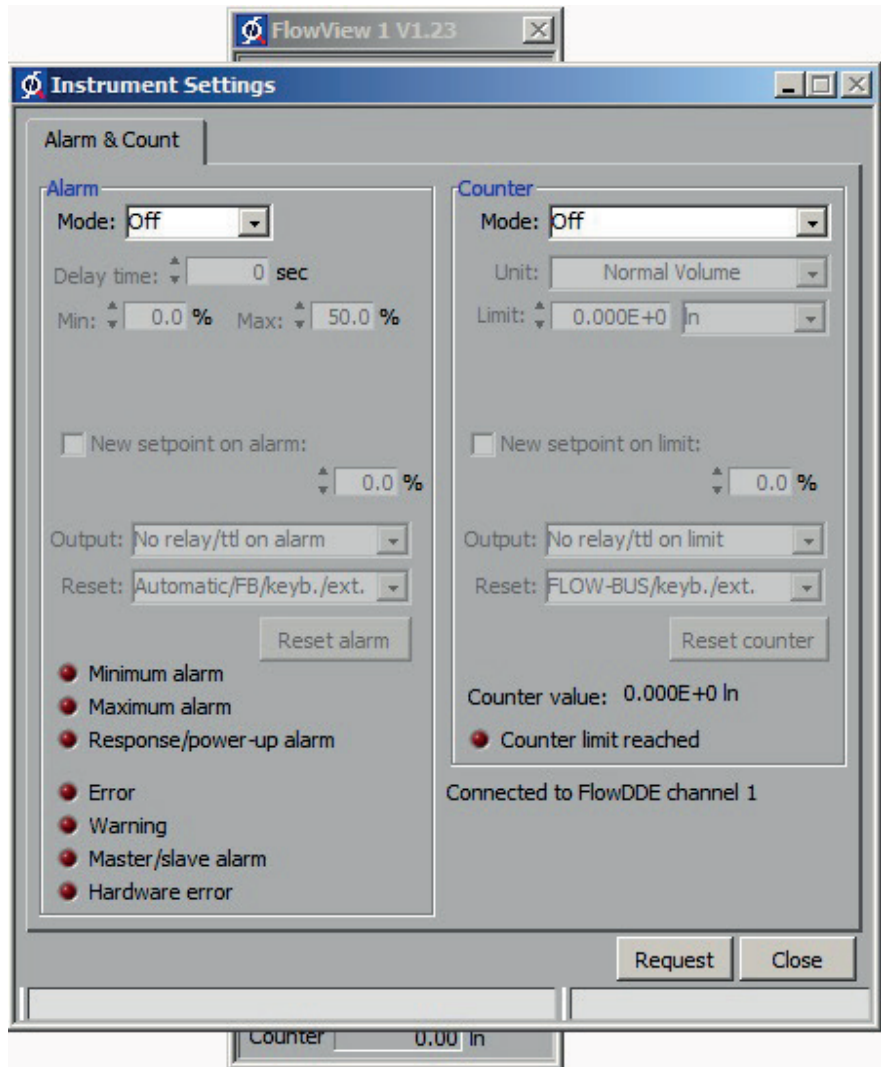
FlowView 1 V1.23

Instrument Settings

Alarm & Count

Alarm
Mode: Off
Delay time: 0 sec
Min: 0.0 % Max: 50.0 %
New setpoint on alarm:
0.0 %
Output: No relay/ttl on alarm
Reset: Automatic/FB/keyb./ext.
Reset alarm
Minimum alarm
Maximum alarm
Response/power-up alarm
Error
Warning
Master/slave alarm
Hardware error

Counter
Mode: Off
Unit: Normal Volume
Limit: 0.000E+0 ln
New setpoint on limit:
0.0 %
Output: No relay/ttl on limit
Reset: FLOW-BUS/keyb./ext.
Reset counter
Counter value: 0.000E+0 ln
Counter limit reached

Connected to FlowDDE channel 1

Request Close

Counter 0.00 ln